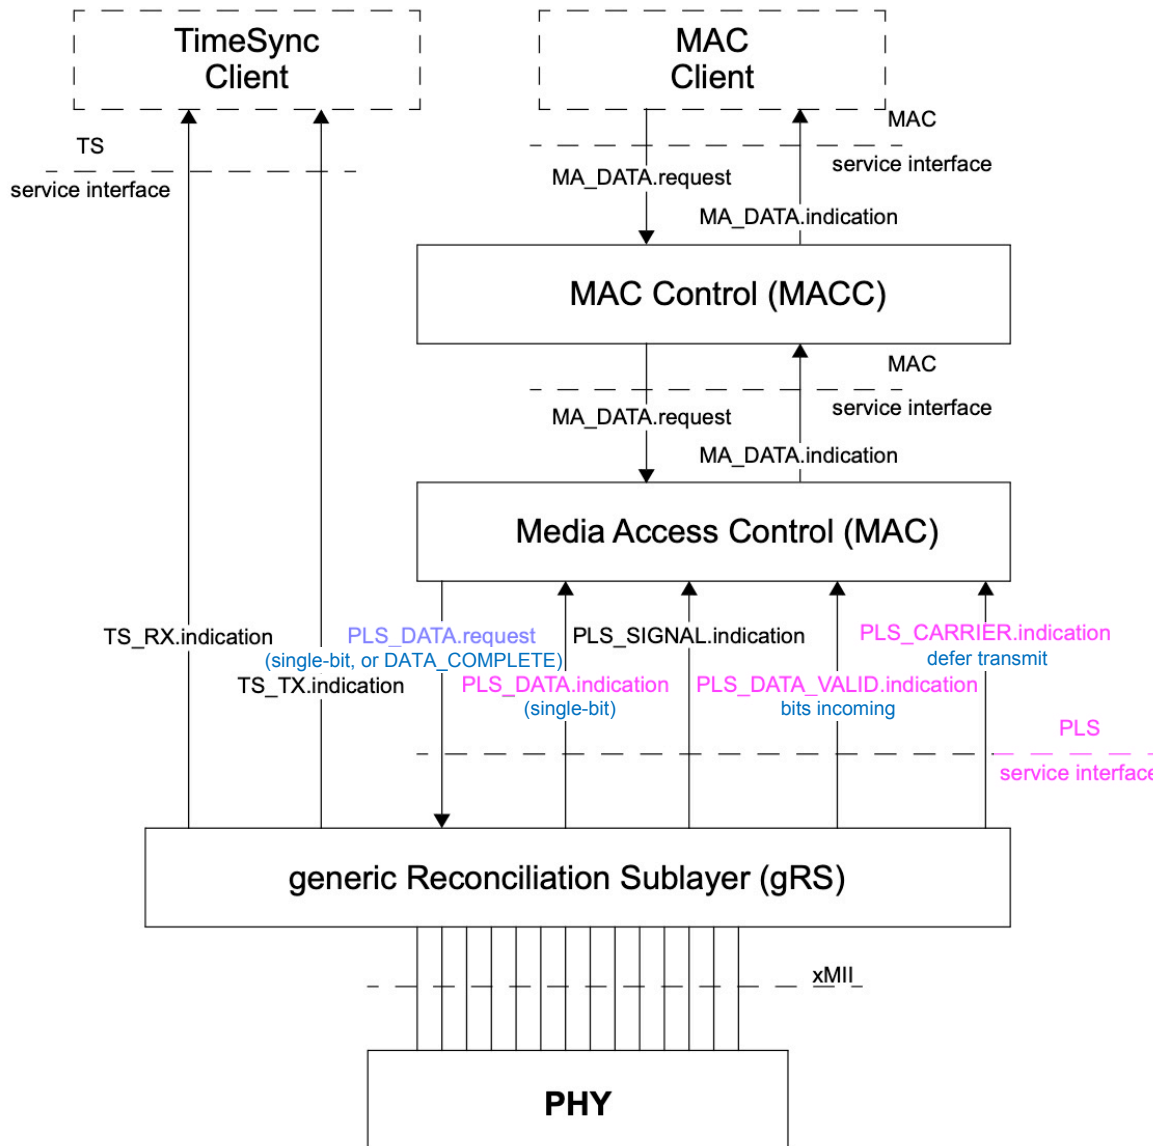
TimeSync Client

MAC Client

MAC

service interface

TS

service interface

MA_DATA.request

MA_DATA.indication

MAC Control (MACC)

MAC

service interface

MA_DATA.request

MA_DATA.indication

Media Access Control (MAC)

TS_RX.indication

PLS_DATA.request
(single-bit, or DATA_COMPLETE)

PLS_SIGNAL.indication

PLS_CARRIER.indication
defer transmit

TS_TX.indication

PLS_DATA.indication
(single-bit)

PLS_DATA_VALID.indication
bits incoming

PLS

service interface

generic Reconciliation Sublayer (gRS)

xMII

PHY